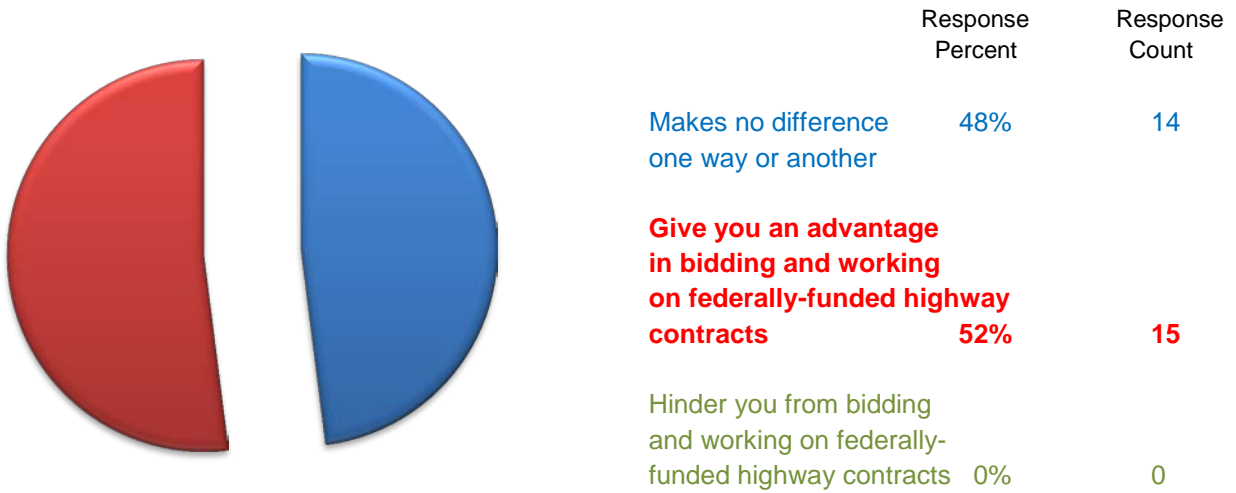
| | Response Percent | Response Count |
|---|---|---|
| Makes no difference one way or another | 48% | 14 |
| **Give you an advantage in bidding and working on federally-funded highway contracts** | **52%** | **15** |
| Hinder you from bidding and working on federally-funded highway contracts | 0% | 0 |